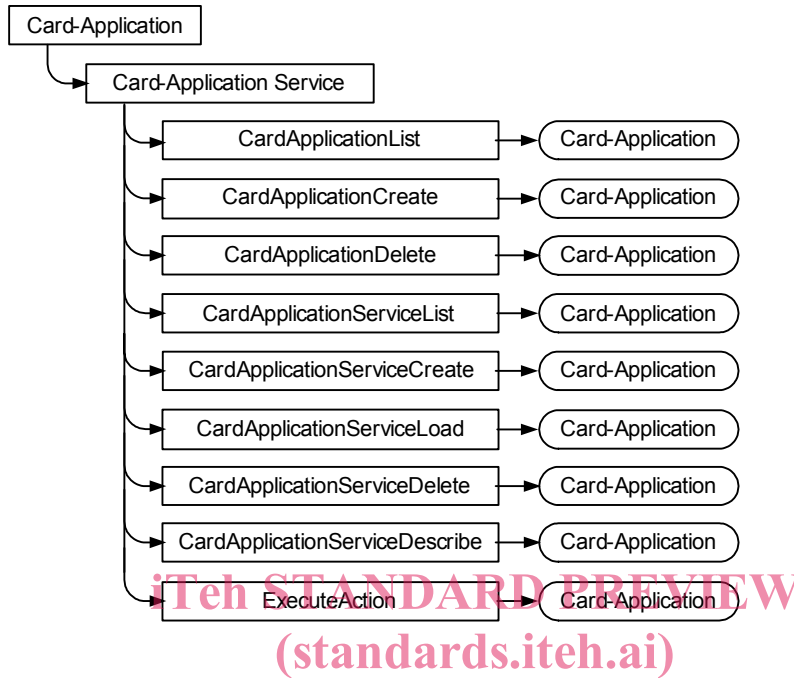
Card-Application

Card-Application Service

CardApplicationList
Card-Application

CardApplicationCreate
Card-Application

CardApplicationDelete
Card-Application

CardApplicationServiceList
Card-Application

CardApplicationServiceCreate
Card-Application

CardApplicationServiceLoad
Card-Application

CardApplicationServiceDelete
Card-Application

CardApplicationServiceDescribe
Card-Application

ExecuteAction
Card-Application

iTeh STANDARD PREVIEW
(standards.iteh.ai)